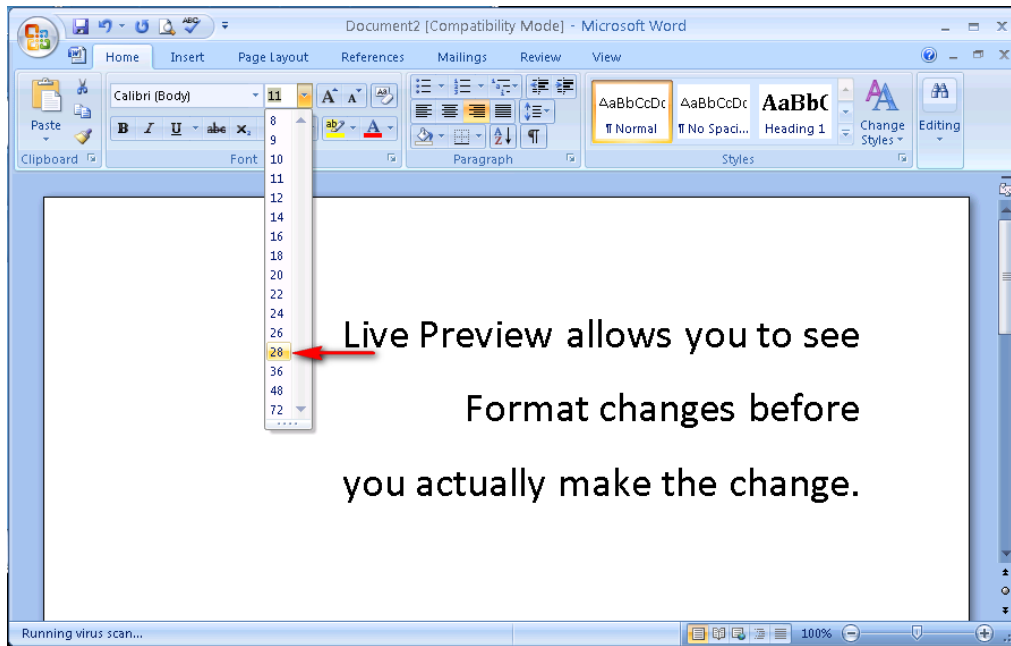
Document2 [Compatibility Mode] - Microsoft Word

Home Insert Page Layout References Mailings Review View

Paste
Clipboard
Calibri (Body) 11
B I U abe $x_2$
Font
8
9
10
11
12
14
16
18
20
22
24
26
28
36
48
72
Paragraph
AaBbCcDc ¶ Normal
AaBbCcDc ¶ No Spaci...
AaBbC Heading 1
Change Styles
Styles
Editing

Live Preview allows you to see

Format changes before

you actually make the change.

Running virus scan...
100%